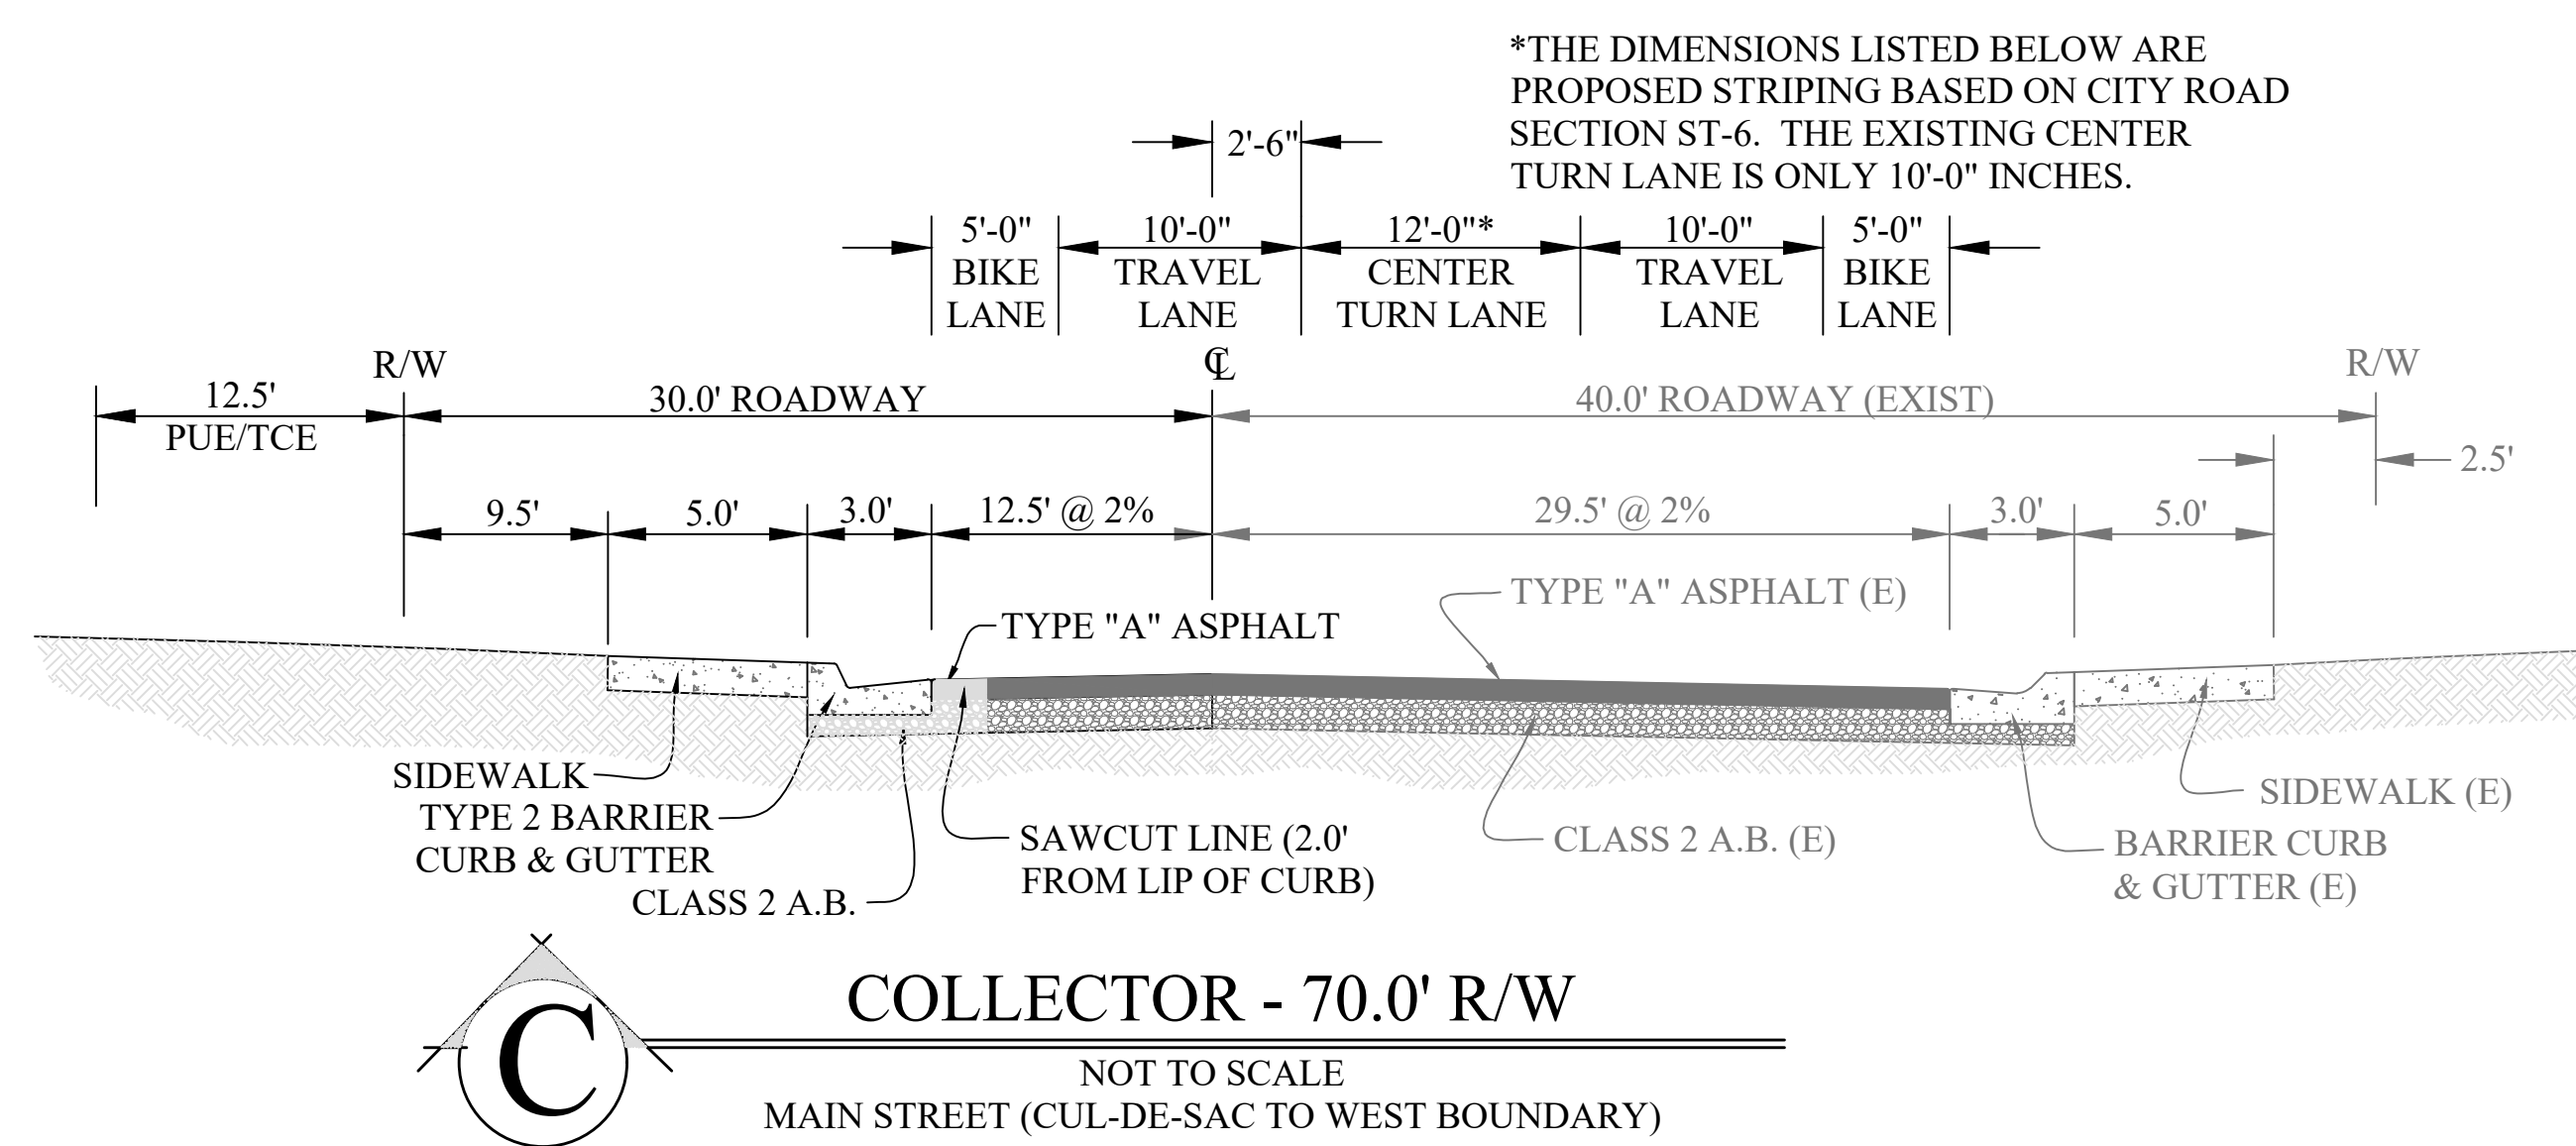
*THE DIMENSIONS LISTED BELOW ARE PROPOSED STRIPING BASED ON CITY ROAD SECTION ST-6. THE EXISTING CENTER TURN LANE IS ONLY 10'-0" INCHES.

2'-6"

5'-0" BIKE LANE

10'-0" TRAVEL LANE

12'-0"* CENTER TURN LANE

10'-0" TRAVEL LANE

5'-0" BIKE LANE

R/W

℄

R/W

12.5' PUE/TCE

30.0' ROADWAY

40.0' ROADWAY (EXIST)

2.5'

9.5'

5.0'

3.0'

12.5' @ 2%

29.5' @ 2%

3.0'

5.0'

TYPE "A" ASPHALT

TYPE "A" ASPHALT (E)

SIDEWALK

TYPE 2 BARRIER CURB & GUTTER

CLASS 2 A.B.

SAWCUT LINE (2.0' FROM LIP OF CURB)

CLASS 2 A.B. (E)

BARRIER CURB & GUTTER (E)

SIDEWALK (E)

C

COLLECTOR - 70.0' R/W

NOT TO SCALE
MAIN STREET (CUL-DE-SAC TO WEST BOUNDARY)